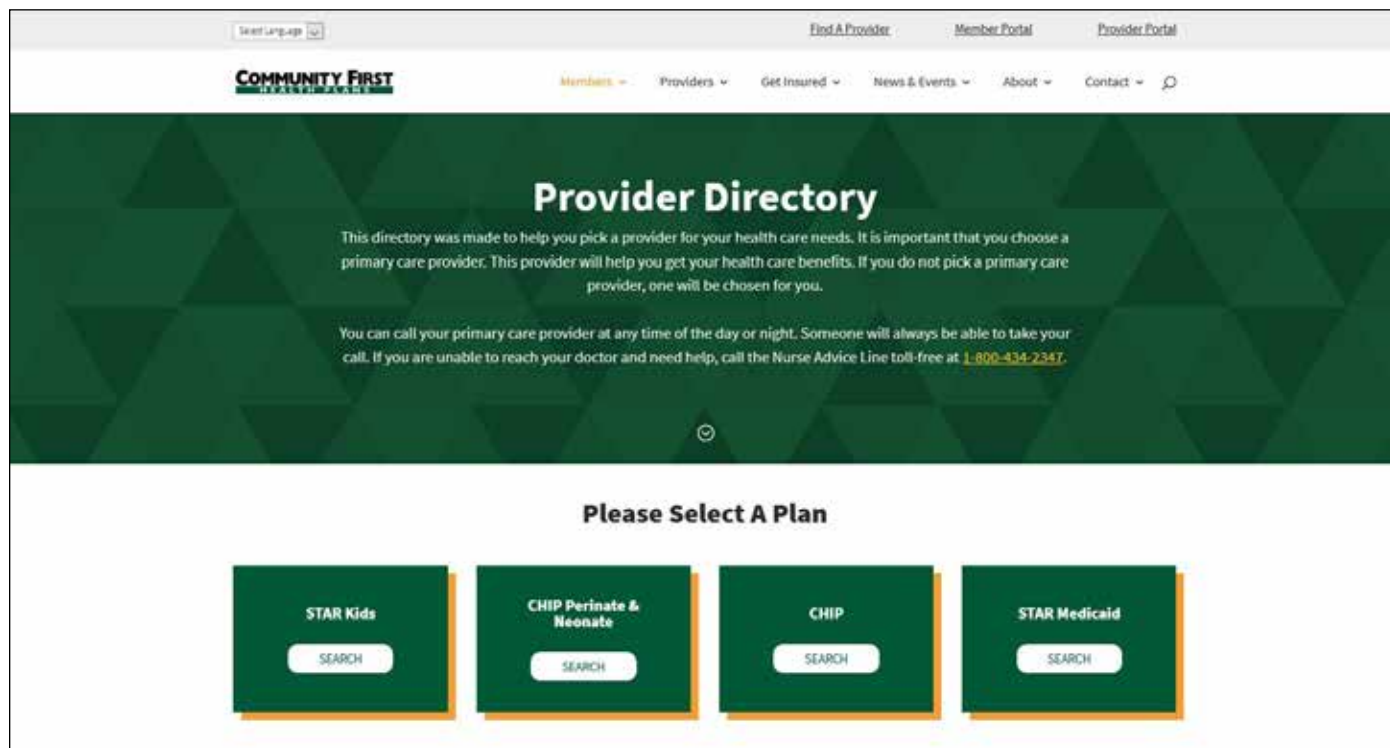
Select Language

Find A Provider Member Portal Provider Portal

COMMUNITY FIRST
HEALTH PLANS

Members Providers Get Insured News & Events About Contact

Provider Directory

This directory was made to help you pick a provider for your health care needs. It is important that you choose a primary care provider. This provider will help you get your health care benefits. If you do not pick a primary care provider, one will be chosen for you.

You can call your primary care provider at any time of the day or night. Someone will always be able to take your call. If you are unable to reach your doctor and need help, call the Nurse Advice Line toll-free at 1-800-434-2347.

Please Select A Plan

STAR Kids
SEARCH

CHIP Perinate & Neonate
SEARCH

CHIP
SEARCH

STAR Medicaid
SEARCH